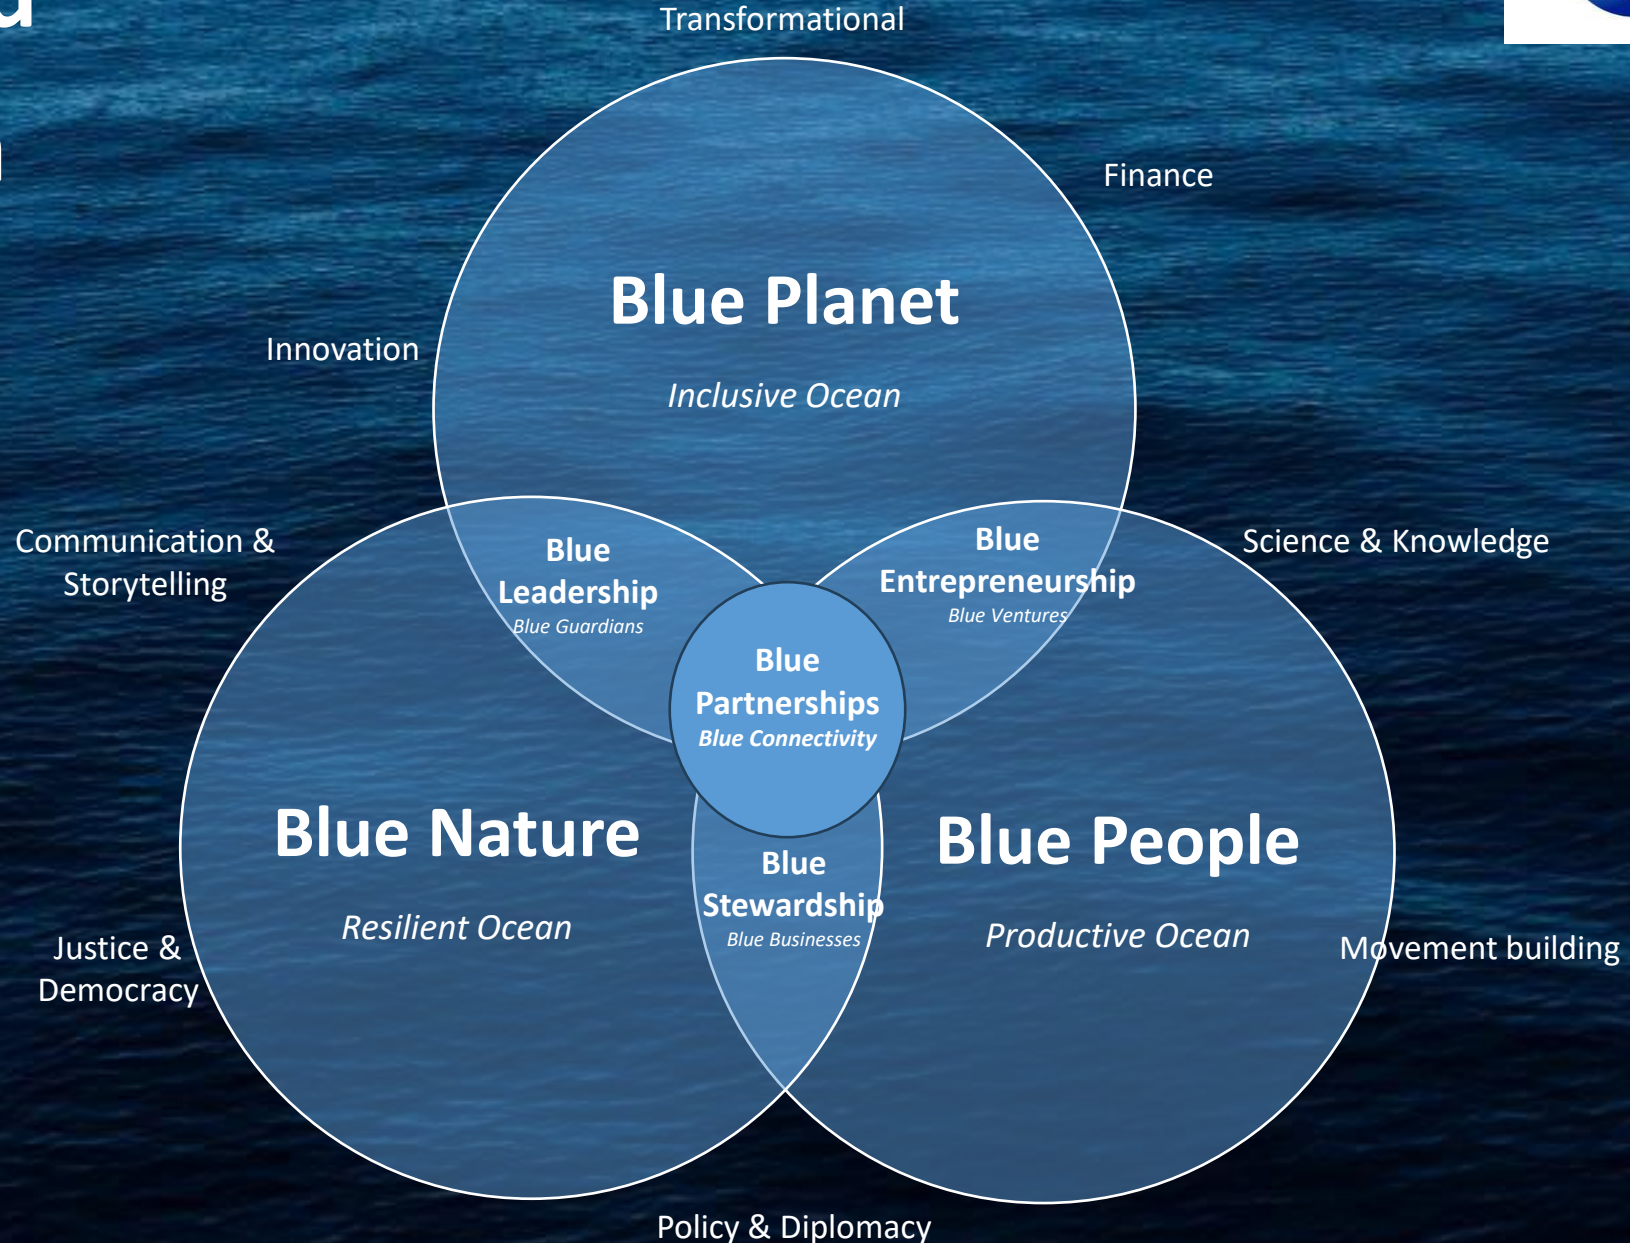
Transformational

Finance

Blue Planet

Inclusive Ocean

Innovation

Communication & Storytelling

Blue Leadership
Blue Guardians

Blue Entrepreneurship
Blue Ventures

Science & Knowledge

Blue Partnerships
Blue Connectivity

Blue Nature

Resilient Ocean

Blue Stewardship
Blue Businesses

Blue People

Productive Ocean

Justice & Democracy

Movement building

Policy & Diplomacy